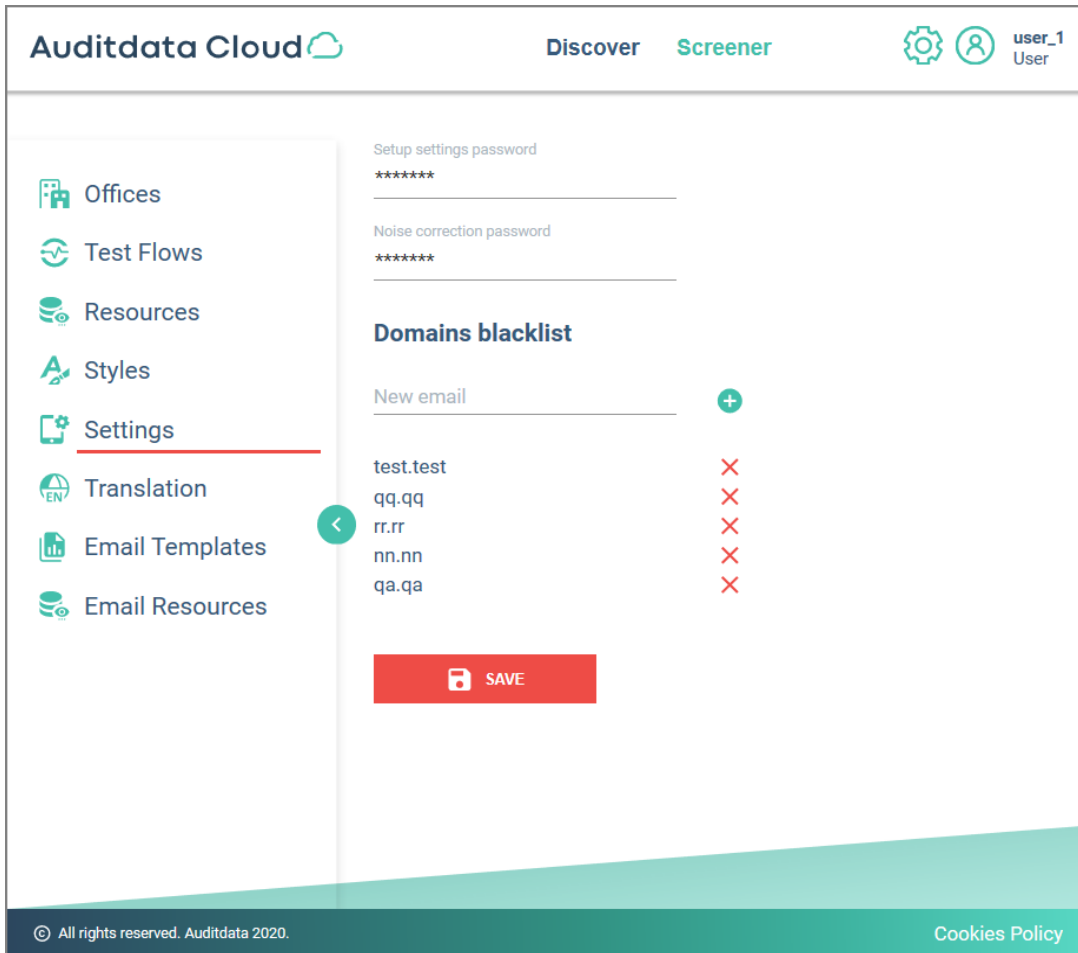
Auditdata Cloud

Discover Screener

user_1
User

Offices
Test Flows
Resources
Styles
Settings
Translation
Email Templates
Email Resources

Setup settings password
*******

Noise correction password
*******

Domains blacklist

New email

test.test
qq.qq
rr.rr
nn.nn
qa.qa

SAVE

© All rights reserved. Auditdata 2020.

Cookies Policy